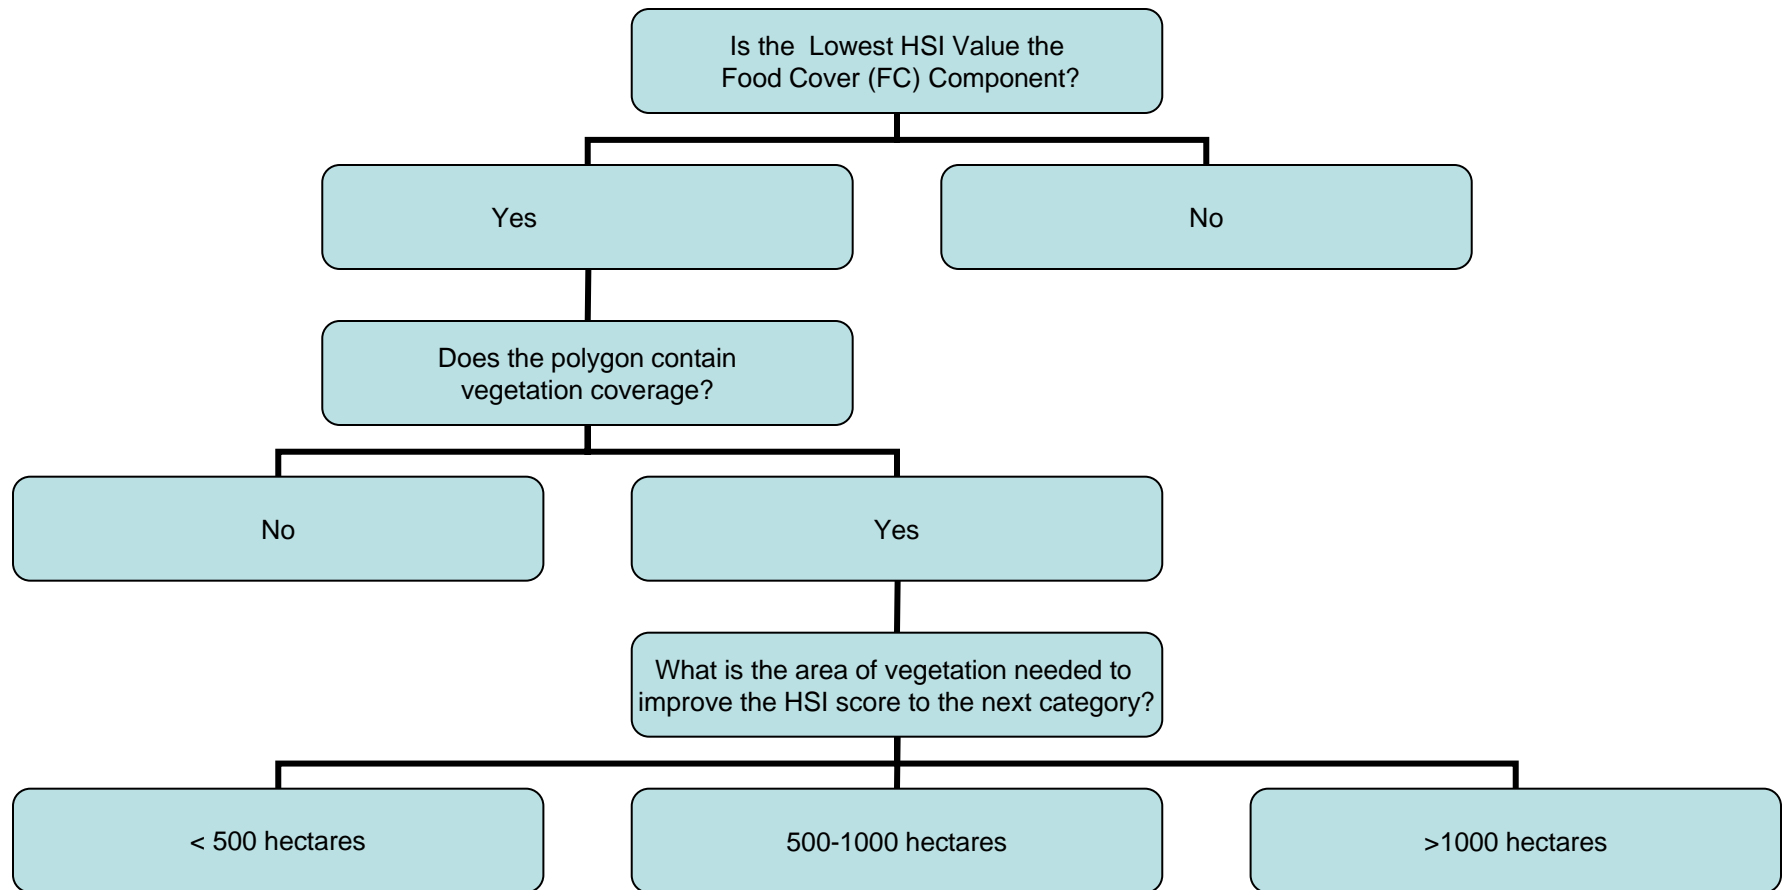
Is the Lowest HSI Value the Food Cover (FC) Component?

Yes

No

Does the polygon contain vegetation coverage?

No

Yes

What is the area of vegetation needed to improve the HSI score to the next category?

< 500 hectares

500-1000 hectares

>1000 hectares